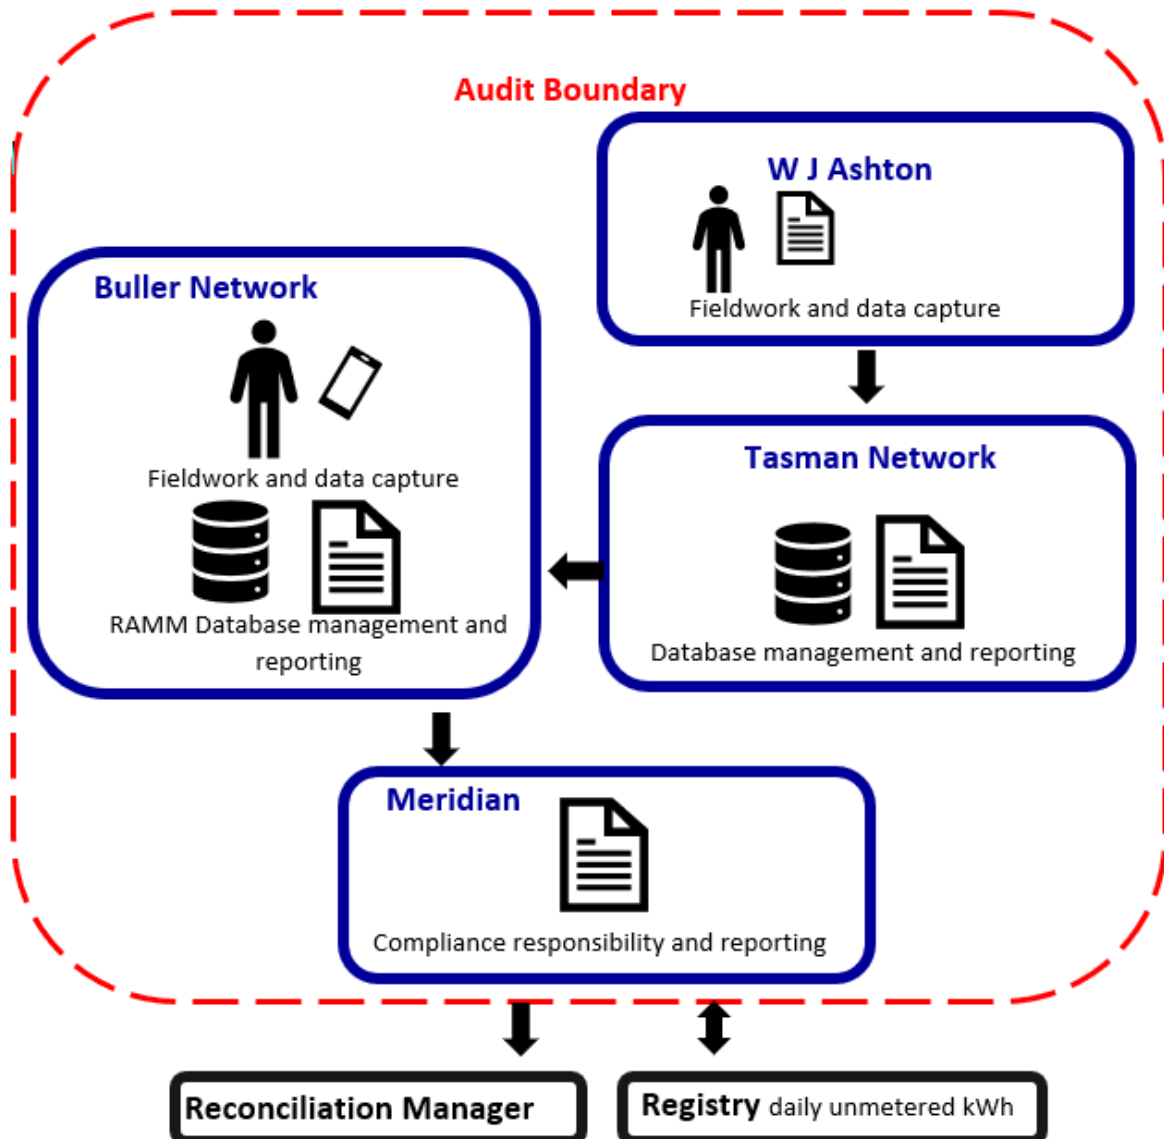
Audit Boundary

W J Ashton

Fieldwork and data capture

Buller Network

Fieldwork and data capture

RAMM Database management and reporting

Tasman Network

Database management and reporting

Meridian

Compliance responsibility and reporting

Reconciliation Manager

Registry daily unmetered kWh